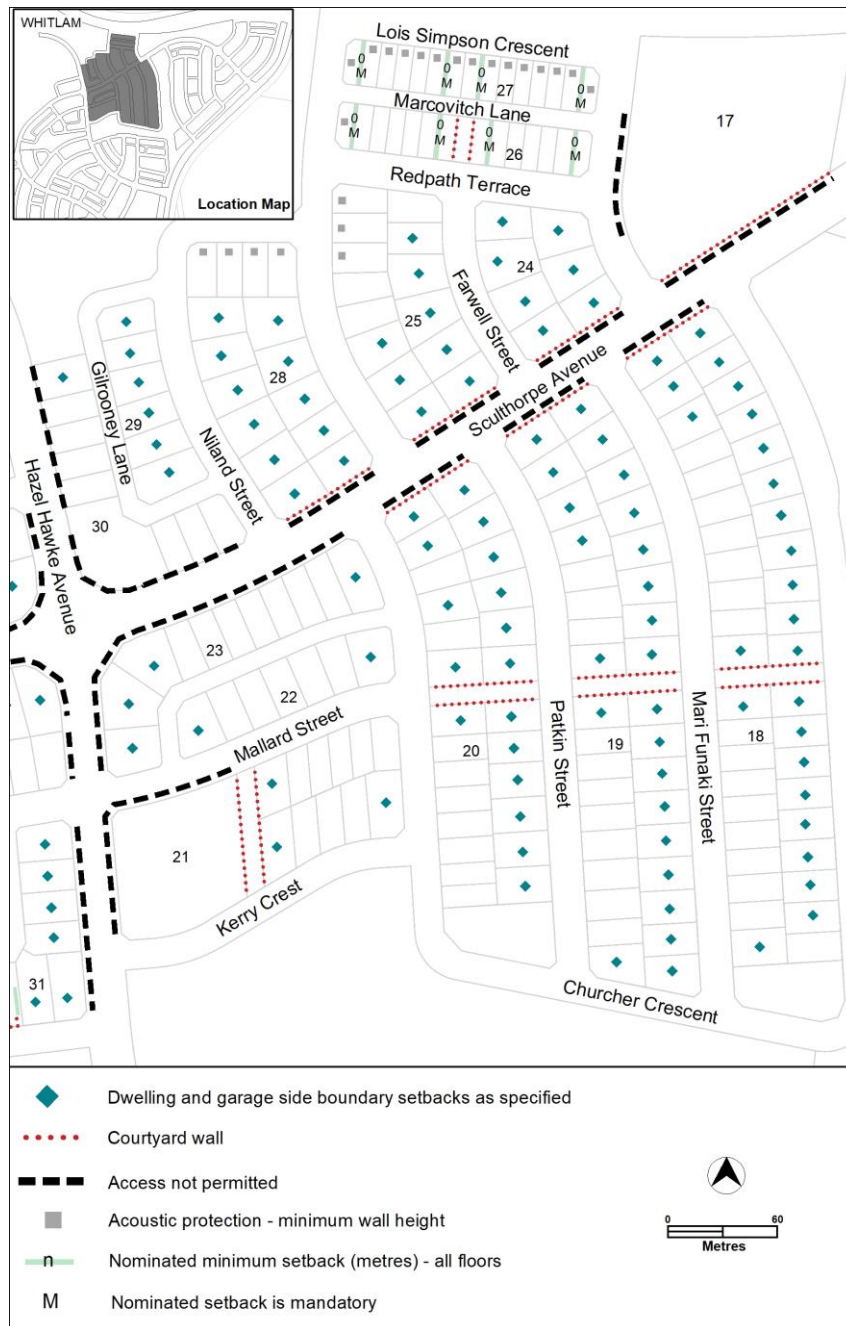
WHITLAM

Location Map

Lois Simpson Crescent

0
M

0
M

0
M

27

0
M

Marcovitch Lane

0
M

0
M

0
M

26

0
M

17

Redpath Terrace

24

Farwell Street

25

28

Sculthorpe Avenue

Gilrooney Lane

29

Niland Street

Hazel Hawke Avenue

30

23

22

Mallard Street

21

Kerry Crest

20

Patkin Street

19

Mari Funaki Street

18

31

Churcher Crescent

Dwelling and garage side boundary setbacks as specified

Courtyard wall

Access not permitted

Acoustic protection - minimum wall height

n Nominated minimum setback (metres) - all floors

M Nominated setback is mandatory

0 60
Metres